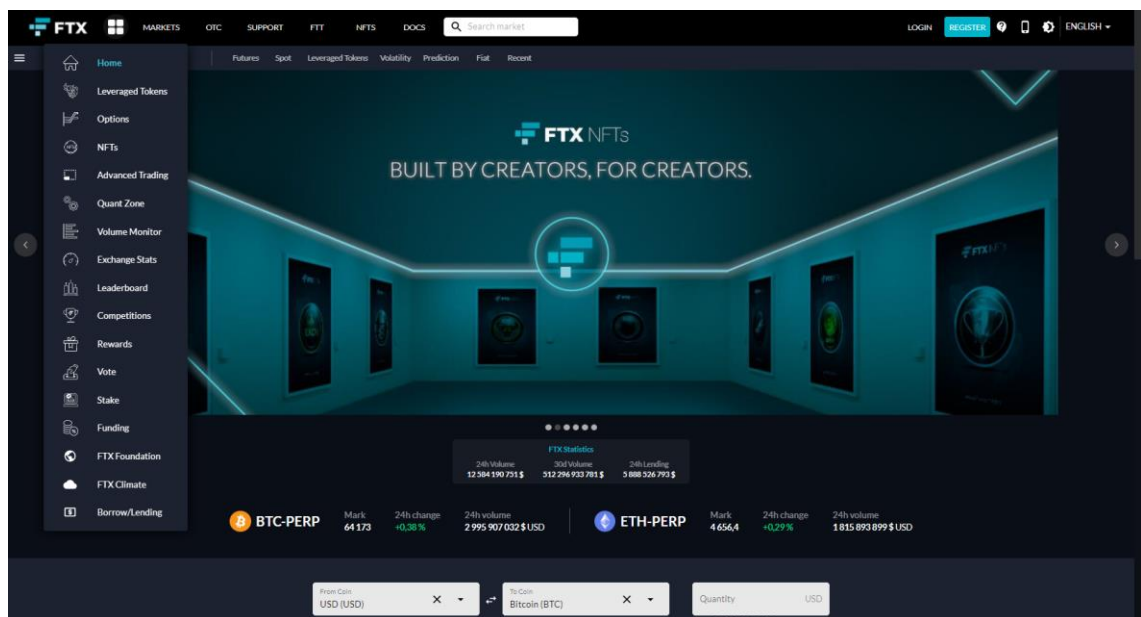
FTX MARKETS OTC SUPPORT FTT NFTS DOCS Search market LOGIN REGISTER ENGLISH

Home
Leveraged Tokens
Options
NFTs
Advanced Trading
Quant Zone
Volume Monitor
Exchange Stats
Leaderboard
Competitions
Rewards
Vote
Stake
Funding
FTX Foundation
FTX Climate
Borrow/Lending

Futures Spot Leveraged Tokens Volatility Prediction Fiat Recent

FTX NFTs
BUILT BY CREATORS, FOR CREATORS.

FTX Statistics
| 24h Volume | 30d Volume | 24h Lending |
|---|---|---|
| 12 584 190 751 $ | 512 296 933 781 $ | 5 888 526 793 $ |

BTC-PERP Mark 64 173 24h change +0,38 % 24h volume 2 995 907 032 $ USD

ETH-PERP Mark 4 656,4 24h change +0,29 % 24h volume 1 815 893 899 $ USD

From Coin USD (USD)
To Coin Bitcoin (BTC)
Quantity USD